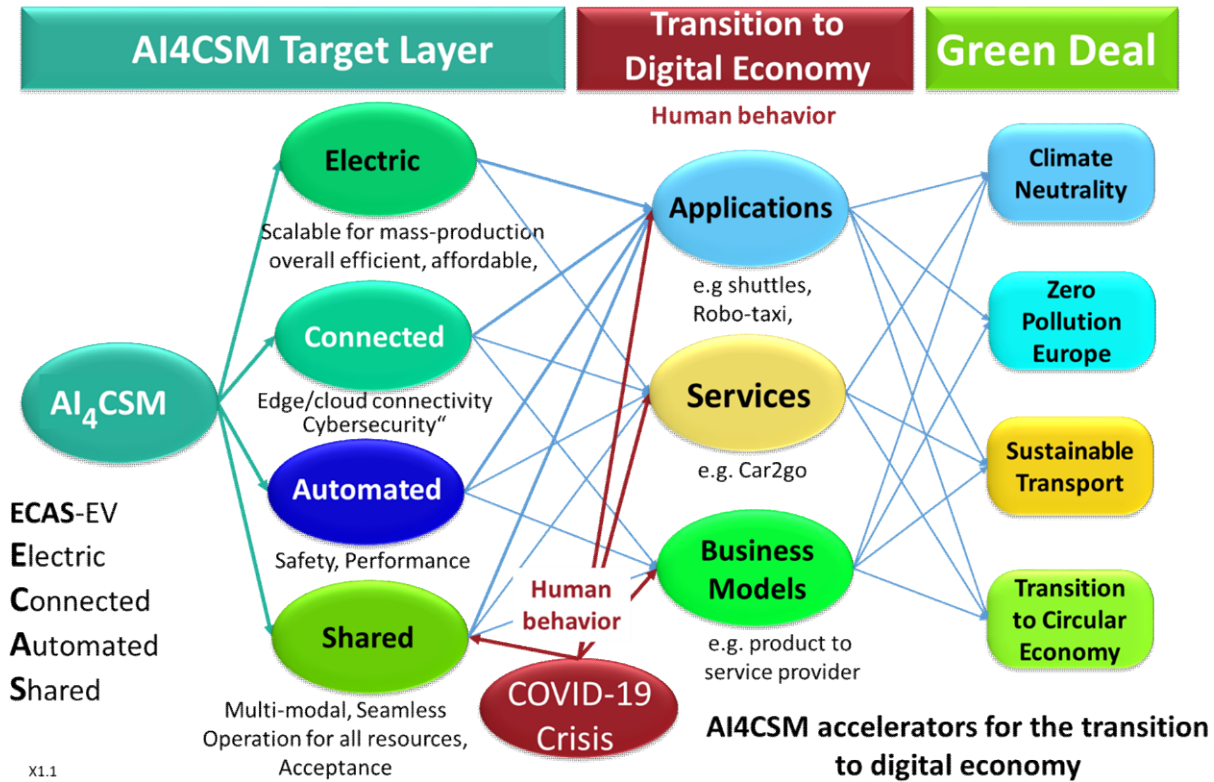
AI4CSM Target Layer

Transition to Digital Economy

Green Deal

Human behavior

Electric

Scalable for mass-production overall efficient, affordable,

Connected

Edge/cloud connectivity Cybersecurity“

Automated

Safety, Performance

Shared

Multi-modal, Seamless Operation for all resources, Acceptance

$AI_4CSM$

ECAS-EV
Electric
Connected
Automated
Shared

Applications

e.g shuttles, Robo-taxi,

Services

e.g. Car2go

Business Models

e.g. product to service provider

Human behavior

COVID-19 Crisis

Climate Neutrality

Zero Pollution Europe

Sustainable Transport

Transition to Circular Economy

AI4CSM accelerators for the transition to digital economy

X1.1